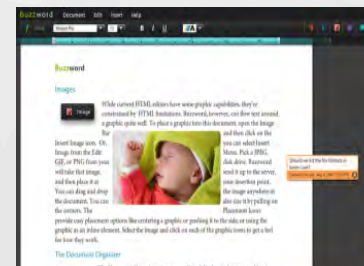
Buzzword Document Edit Insert Help

Buzzword

Images

Image

While current HTML editors have some graphic capabilities, they're constrained by HTML limitations. Buzzword, however, can flow text around a graphic quite well. To place a graphic into this document, open the Image flyout and then click on the Insert Image icon. Or, you can select Insert Image from the Edit Menu. Pick a JPEG, GIF, or PNG from your disk drive. Buzzword will take that image, send it up to the server, and then place it at your insertion point. You can drag and drop the image anywhere in the document. You can also size it by pulling on the corners. The Placement Lever provides easy placement options like centering a graphic or pushing it to the side or using the graphic as an inline element. Select the Image and click on each of the graphic icons to get a feel for how they work.

The Document Organizer

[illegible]